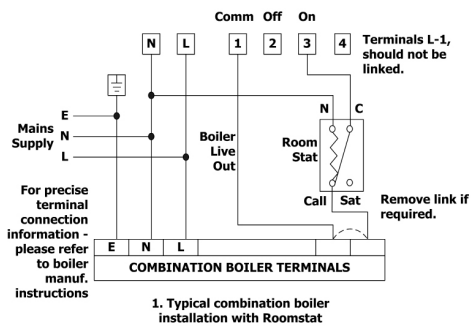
Comm Off On

N L 1 2 3 4

Terminals L-1, should not be linked.

E
N
L

Mains Supply

Boiler Live Out

N C

Room Stat

Call Sat

Remove link if required.

For precise terminal connection information - please refer to boiler manuf. instructions

E N L

COMBINATION BOILER TERMINALS

1. Typical combination boiler installation with Roomstat